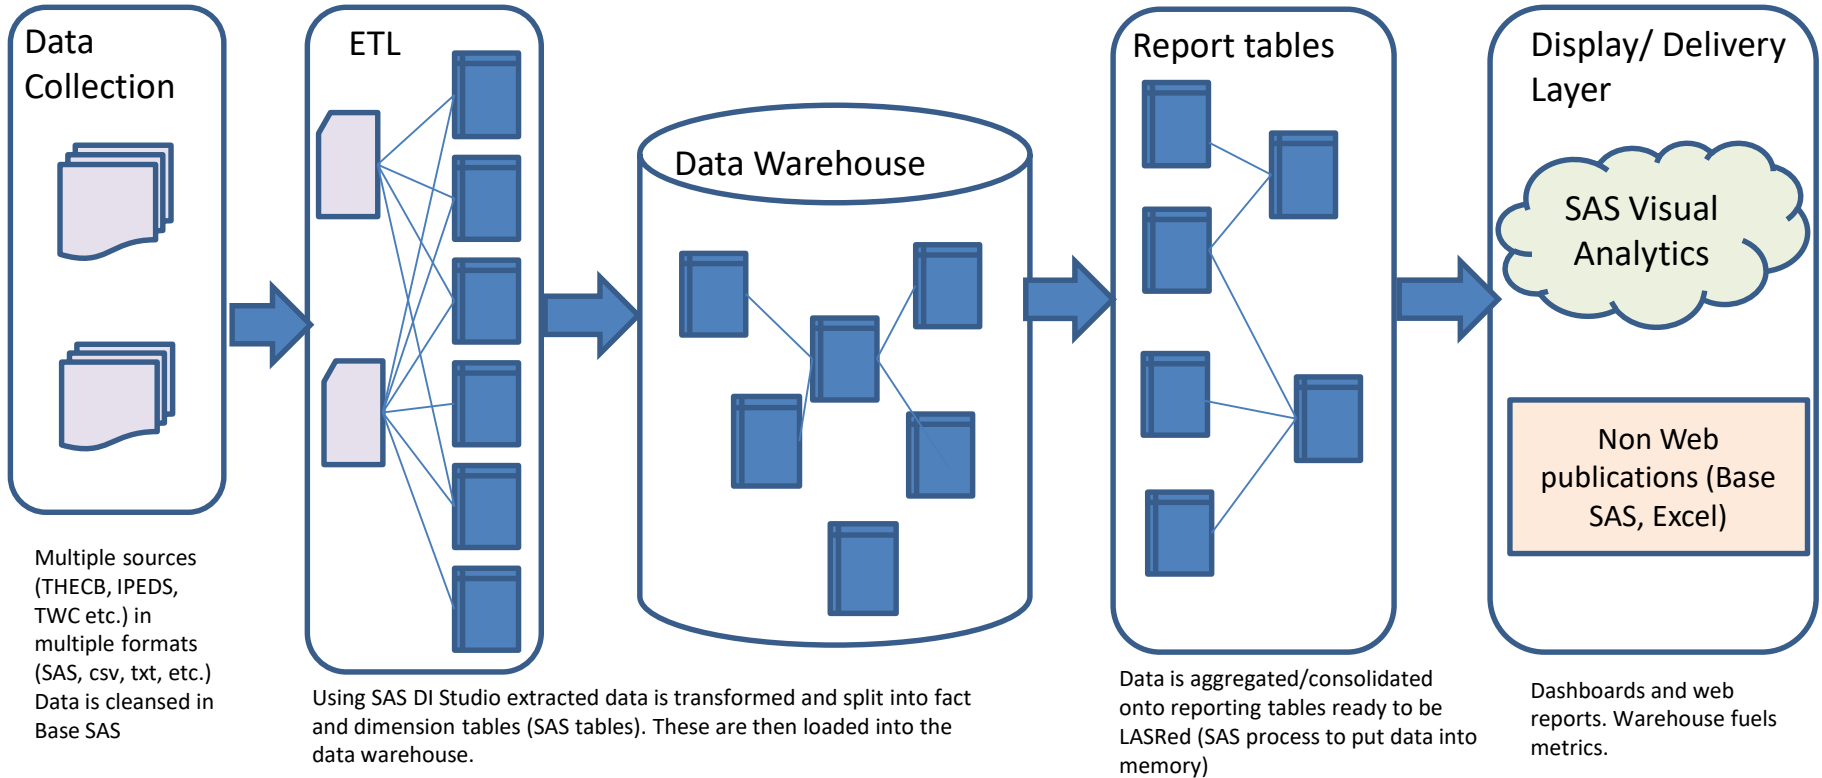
Data Collection

ETL

Data Warehouse

Report tables

Display/ Delivery Layer

SAS Visual Analytics

Non Web publications (Base SAS, Excel)

Multiple sources (THECB, IPEDS, TWC etc.) in multiple formats (SAS, csv, txt, etc.) Data is cleansed in Base SAS

Using SAS DI Studio extracted data is transformed and split into fact and dimension tables (SAS tables). These are then loaded into the data warehouse.

Data is aggregated/consolidated onto reporting tables ready to be LASRed (SAS process to put data into memory)

Dashboards and web reports. Warehouse fuels metrics.